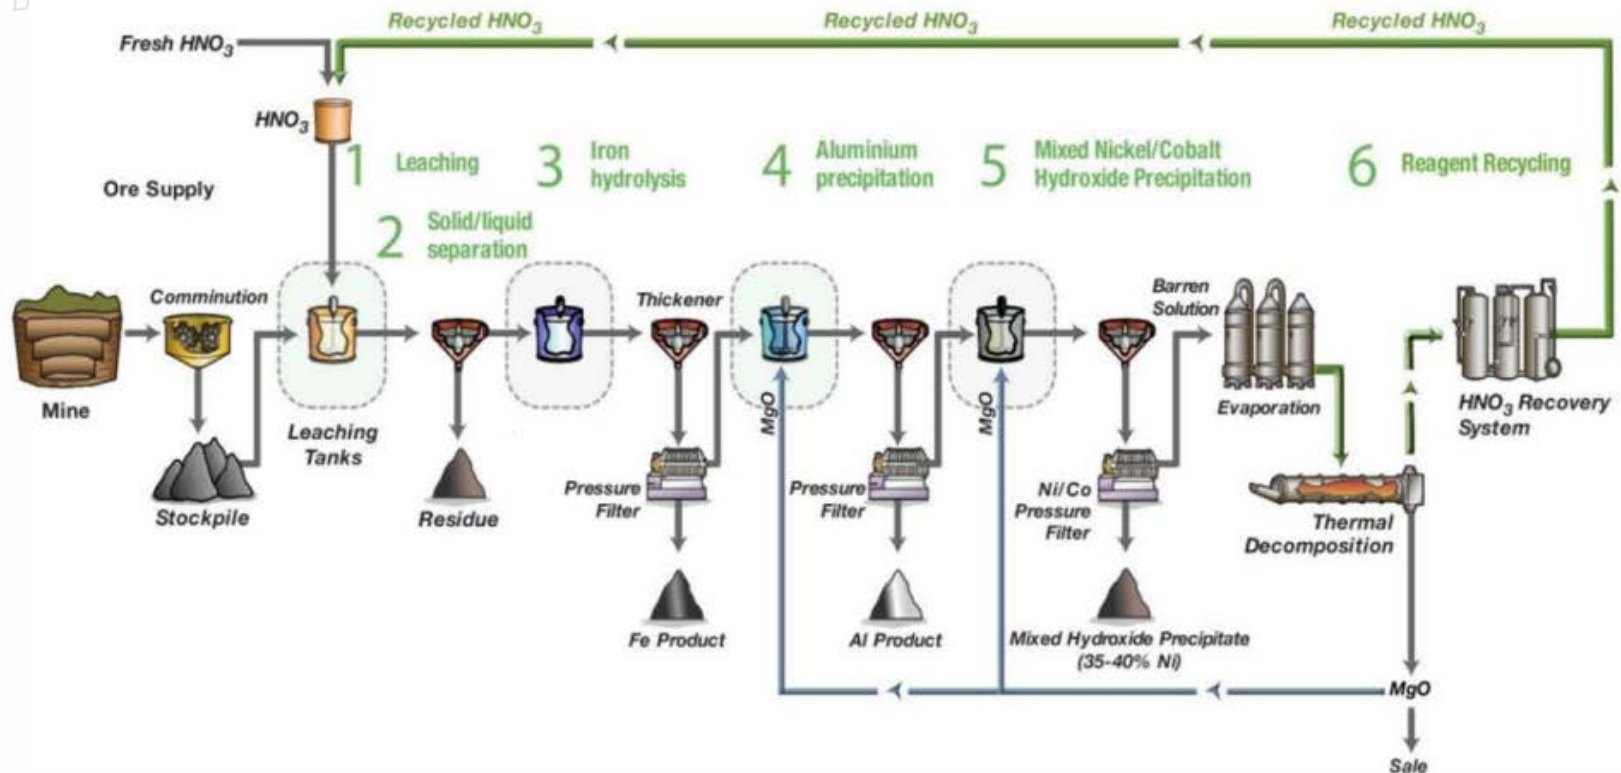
Recycled $HNO_3$ Recycled $HNO_3$ Recycled $HNO_3$

Fresh $HNO_3$

$HNO_3$

Ore Supply

1 Leaching

2 Solid/liquid separation

3 Iron hydrolysis

4 Aluminium precipitation

5 Mixed Nickel/Cobalt Hydroxide Precipitation

6 Reagent Recycling

Mine

Comminution

Stockpile

Leaching Tanks

Residue

Thickener

Pressure Filter

Fe Product

MgO

Pressure Filter

Al Product

MgO

Barren Solution

Ni/Co Pressure Filter

Mixed Hydroxide Precipitate (35-40% Ni)

Evaporation

Thermal Decomposition

$HNO_3$ Recovery System

MgO

Sale